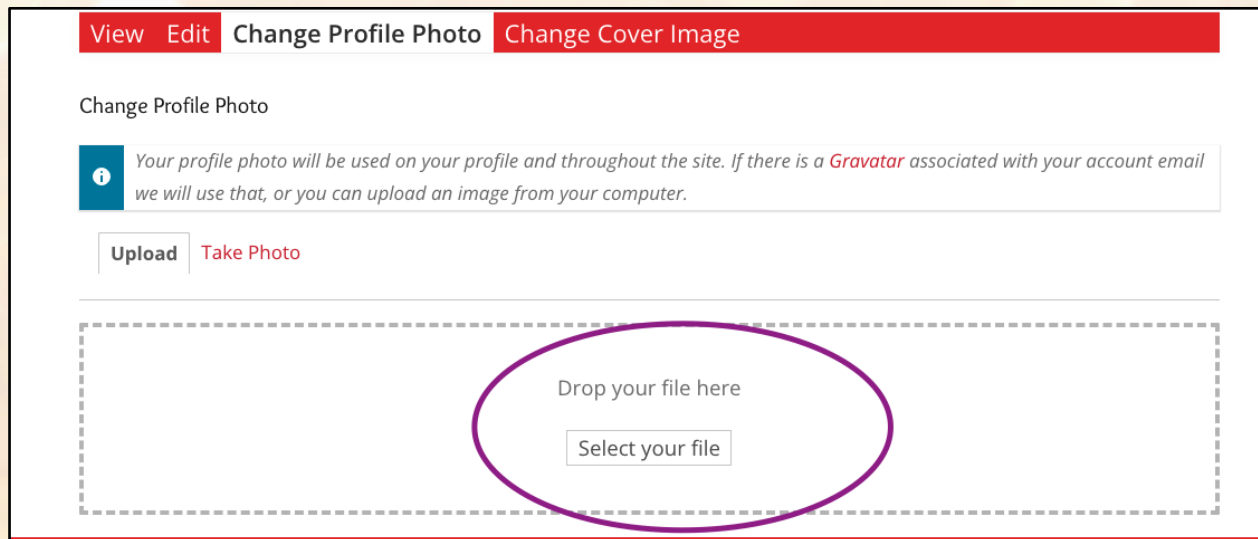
View Edit Change Profile Photo Change Cover Image

Change Profile Photo

Your profile photo will be used on your profile and throughout the site. If there is a Gravatar associated with your account email we will use that, or you can upload an image from your computer.

Upload Take Photo

Drop your file here

Select your file